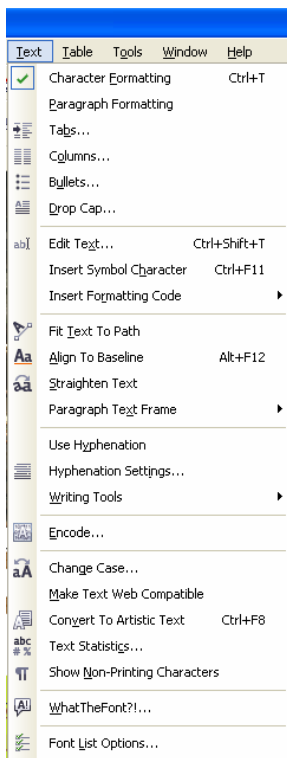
Text Table Tools Window Help

Character Formatting Ctrl+T
Paragraph Formatting
Tabs...
Columns...
Bullets...
Drop Cap...

Edit Text... Ctrl+Shift+T
Insert Symbol Character Ctrl+F11
Insert Formatting Code

Fit Text To Path
Align To Baseline Alt+F12
Straighten Text
Paragraph Text Frame

Use Hyphenation
Hyphenation Settings...
Writing Tools

Encode...

Change Case...
Make Text Web Compatible
Convert To Artistic Text Ctrl+F8
Text Statistics...
Show Non-Printing Characters

WhatTheFont?!...

Font List Options...